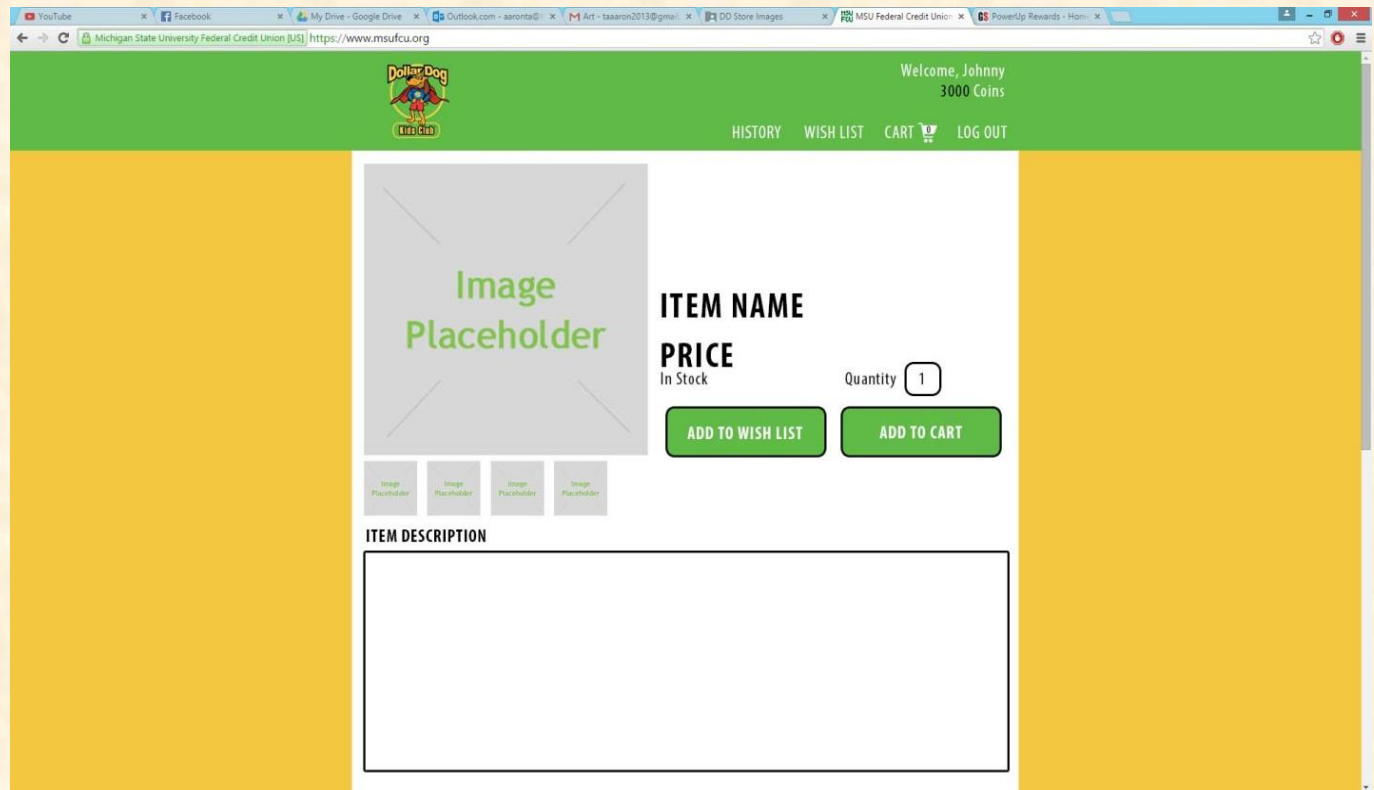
YouTube | Facebook | My Drive - Google Drive | Outlook.com - aaronta@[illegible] | Art - taaaron2013@gmail | DD Store Images | MSU Federal Credit Union | PowerUp Rewards - Hom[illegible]

Michigan State University Federal Credit Union [US] https://www.msufcu.org

Dollar Dog
Kids Club

Welcome, Johnny
3000 Coins

HISTORY WISH LIST CART 0 LOG OUT

Image Placeholder

ITEM NAME

PRICE

In Stock

Quantity 1

ADD TO WISH LIST

ADD TO CART

Image Placeholder Image Placeholder Image Placeholder Image Placeholder

ITEM DESCRIPTION